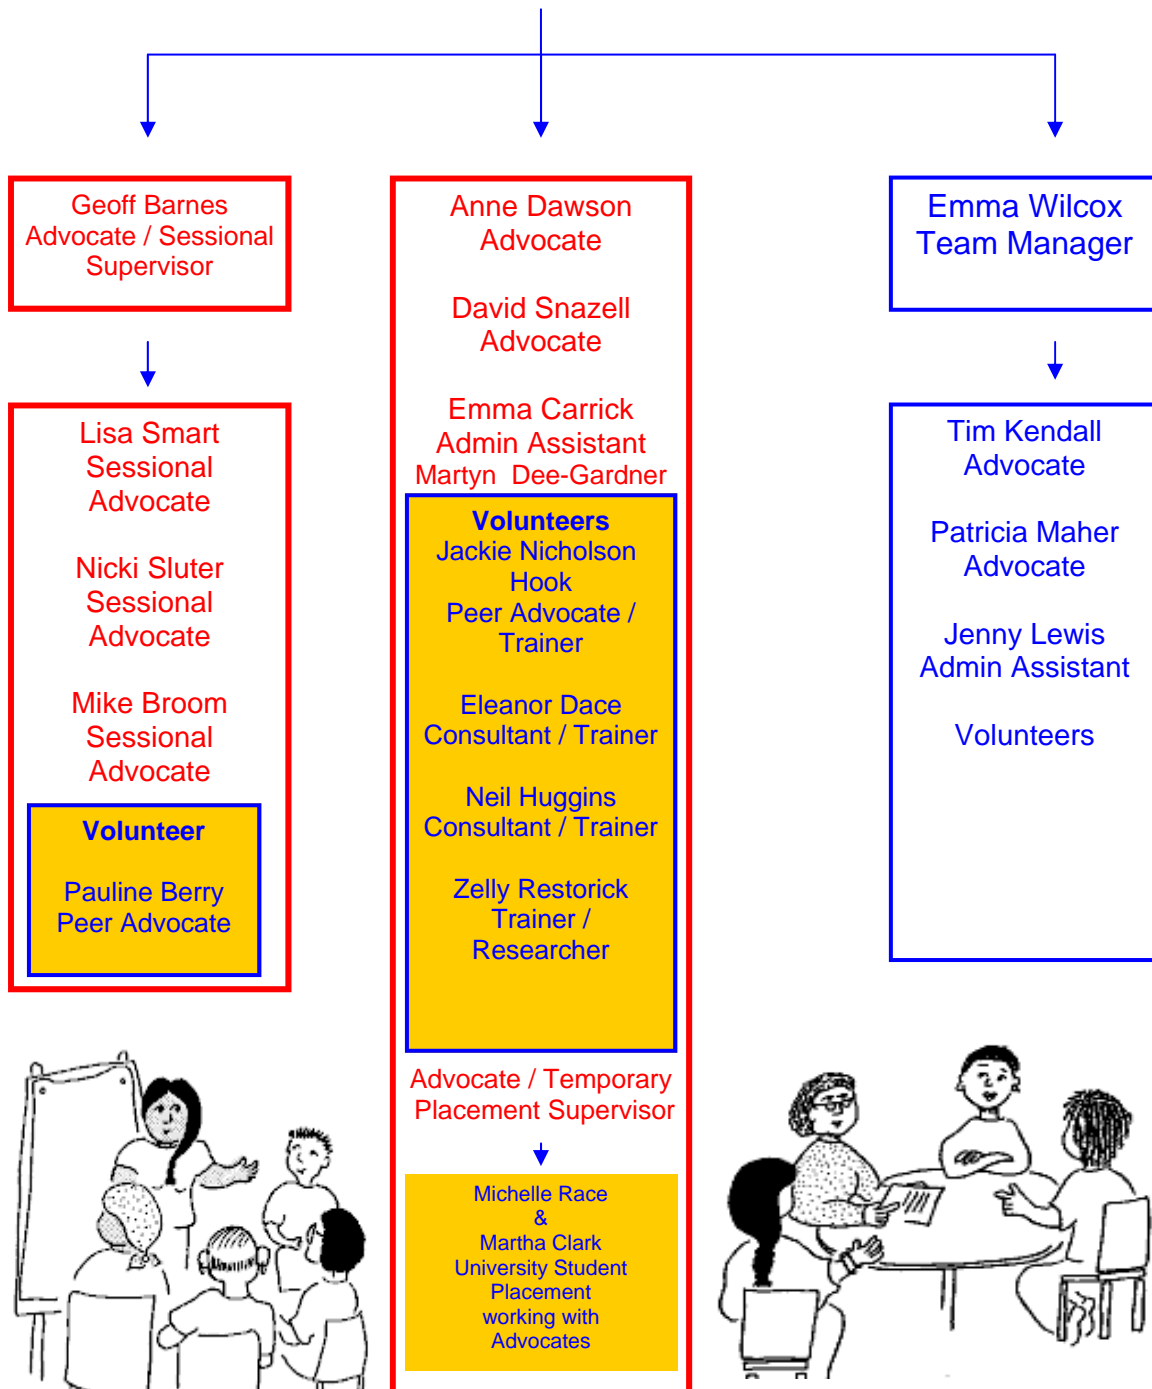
Geoff Barnes
Advocate / Sessional Supervisor

Lisa Smart
Sessional Advocate

Nicki Sluter
Sessional Advocate

Mike Broom
Sessional Advocate

Volunteer

Pauline Berry
Peer Advocate

Anne Dawson
Advocate

David Snazell
Advocate

Emma Carrick
Admin Assistant
Martyn Dee-Gardner

Volunteers
Jackie Nicholson Hook
Peer Advocate / Trainer

Eleanor Dace
Consultant / Trainer

Neil Huggins
Consultant / Trainer

Zelly Restorick
Trainer / Researcher

Advocate / Temporary Placement Supervisor

Michelle Race
&
Martha Clark
University Student Placement working with Advocates

Emma Wilcox
Team Manager

Tim Kendall
Advocate

Patricia Maher
Advocate

Jenny Lewis
Admin Assistant

Volunteers